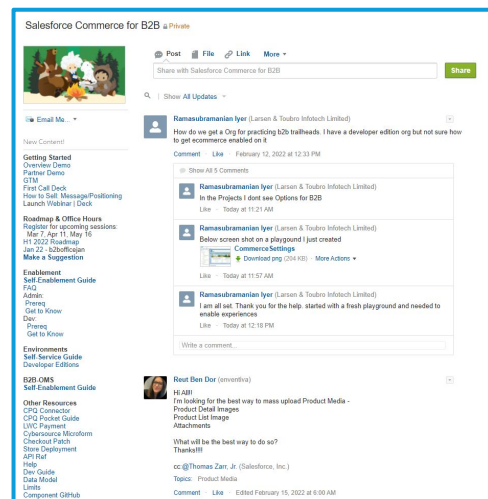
Salesforce Commerce for B2B Private

Post File Link More

Share with Salesforce Commerce for B2B

Share

Show All Updates

Email Me...

New Content!

Getting Started
Overview Demo
Partner Demo
GTM
First Call Deck
How to Sell: Message/Positioning
Launch Webinar | Deck

Roadmap & Office Hours
Register for upcoming sessions:
Mar 7, Apr 11, May 16
H1 2022 Roadmap
Jan 22 - b2bofficejan
Make a Suggestion

Enablement
Self-Enablement Guide
FAQ
Admin:
Prereq
Get to Know
Dev:
Prereq
Get to Know

Environments
Self-Service Guide
Developer Editions

B2B OMS
Self-Enablement Guide

Other Resources
CPQ Connector
CPQ Pocket Guide
LWC Payment
Cybersource Microform
Checkout Patch
Store Deployment
API Ref
Help
Dev Guide
Data Model
Limits
Component GitHub

Ramasubramanian Iyer (Larsen & Toubro Infotech Limited)
How do we get a Org for practicing b2b trailheads. I have a developer edition org but not sure how to get ecommerce enabled on it
Comment · Like · February 12, 2022 at 12:33 PM

Show All 5 Comments

Ramasubramanian Iyer (Larsen & Toubro Infotech Limited)
In the Projects I dont see Options for B2B
Like · Today at 11:21 AM

Ramasubramanian Iyer (Larsen & Toubro Infotech Limited)
Below screen shot on a playgound I just created
CommerceSettings
Download png (204 KB) · More Actions
Like · Today at 11:57 AM

Ramasubramanian Iyer (Larsen & Toubro Infotech Limited)
I am all set. Thank you for the help. started with a fresh playground and needed to enable experiences
Like · Today at 12:18 PM

Write a comment...

Reut Ben Dor (enventiva)
Hi All!
I'm looking for the best way to mass upload Product Media -
Product Detail Images
Product List Image
Attachments

What will be the best way to do so?
Thanks!!!

cc:@Thomas Zarr, Jr. (Salesforce, Inc.)
Topics: Product Media
Comment · Like · Edited February 15, 2022 at 6:00 AM